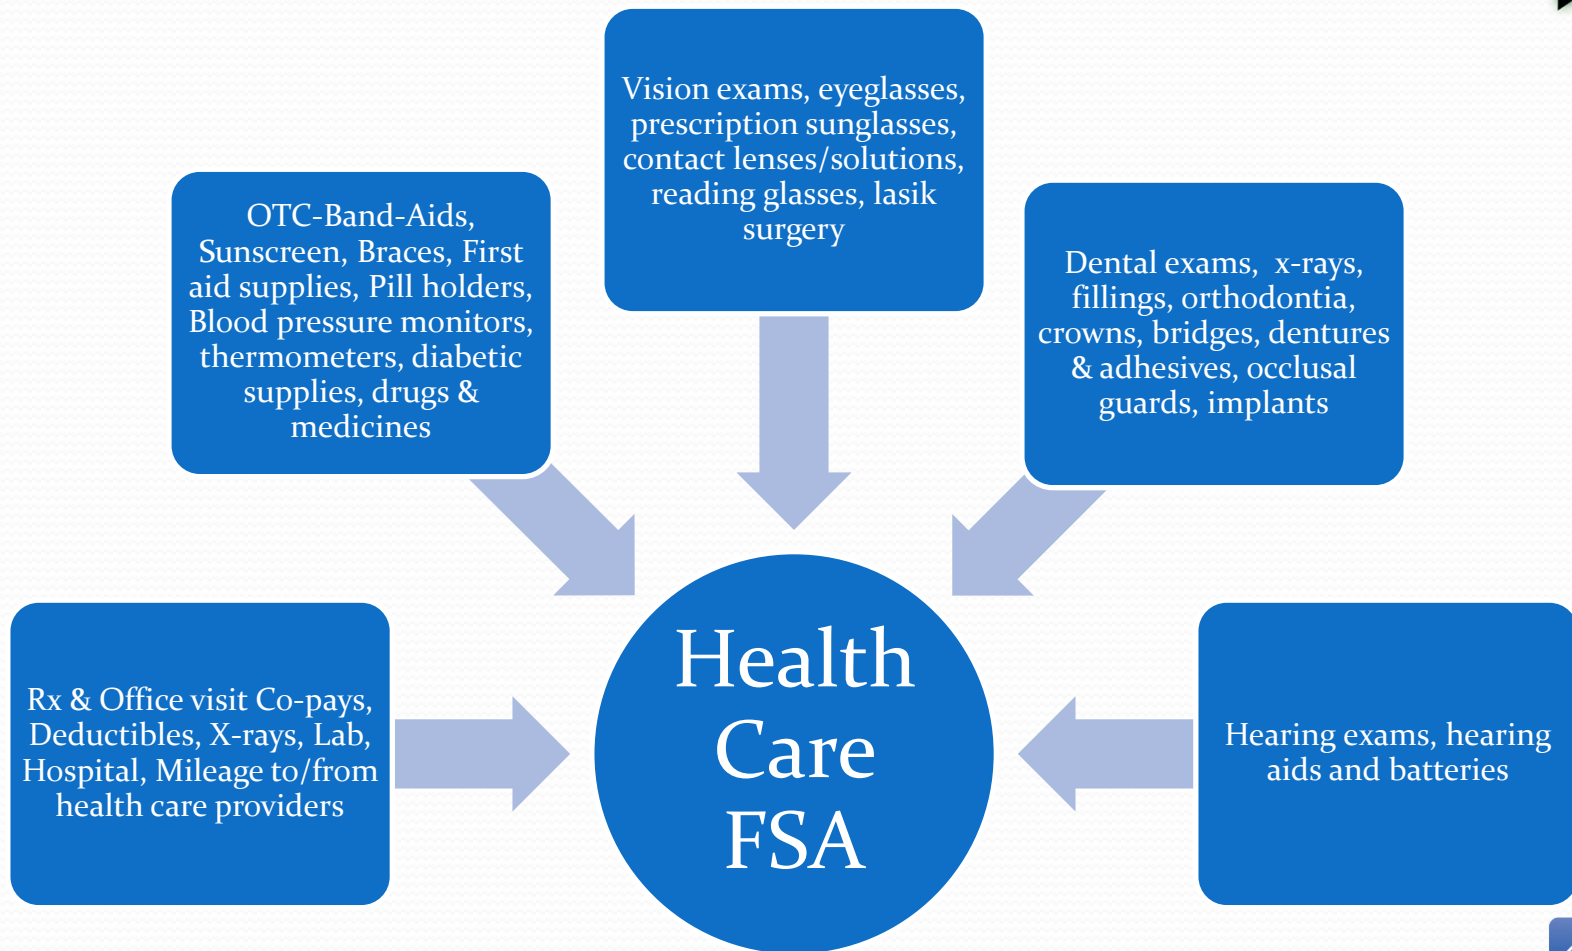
OTC-Band-Aids, Sunscreen, Braces, First aid supplies, Pill holders, Blood pressure monitors, thermometers, diabetic supplies, drugs & medicines

Vision exams, eyeglasses, prescription sunglasses, contact lenses/solutions, reading glasses, lasik surgery

Dental exams, x-rays, fillings, orthodontia, crowns, bridges, dentures & adhesives, occlusal guards, implants

Rx & Office visit Co-pays, Deductibles, X-rays, Lab, Hospital, Mileage to/from health care providers

Health Care FSA

Hearing exams, hearing aids and batteries